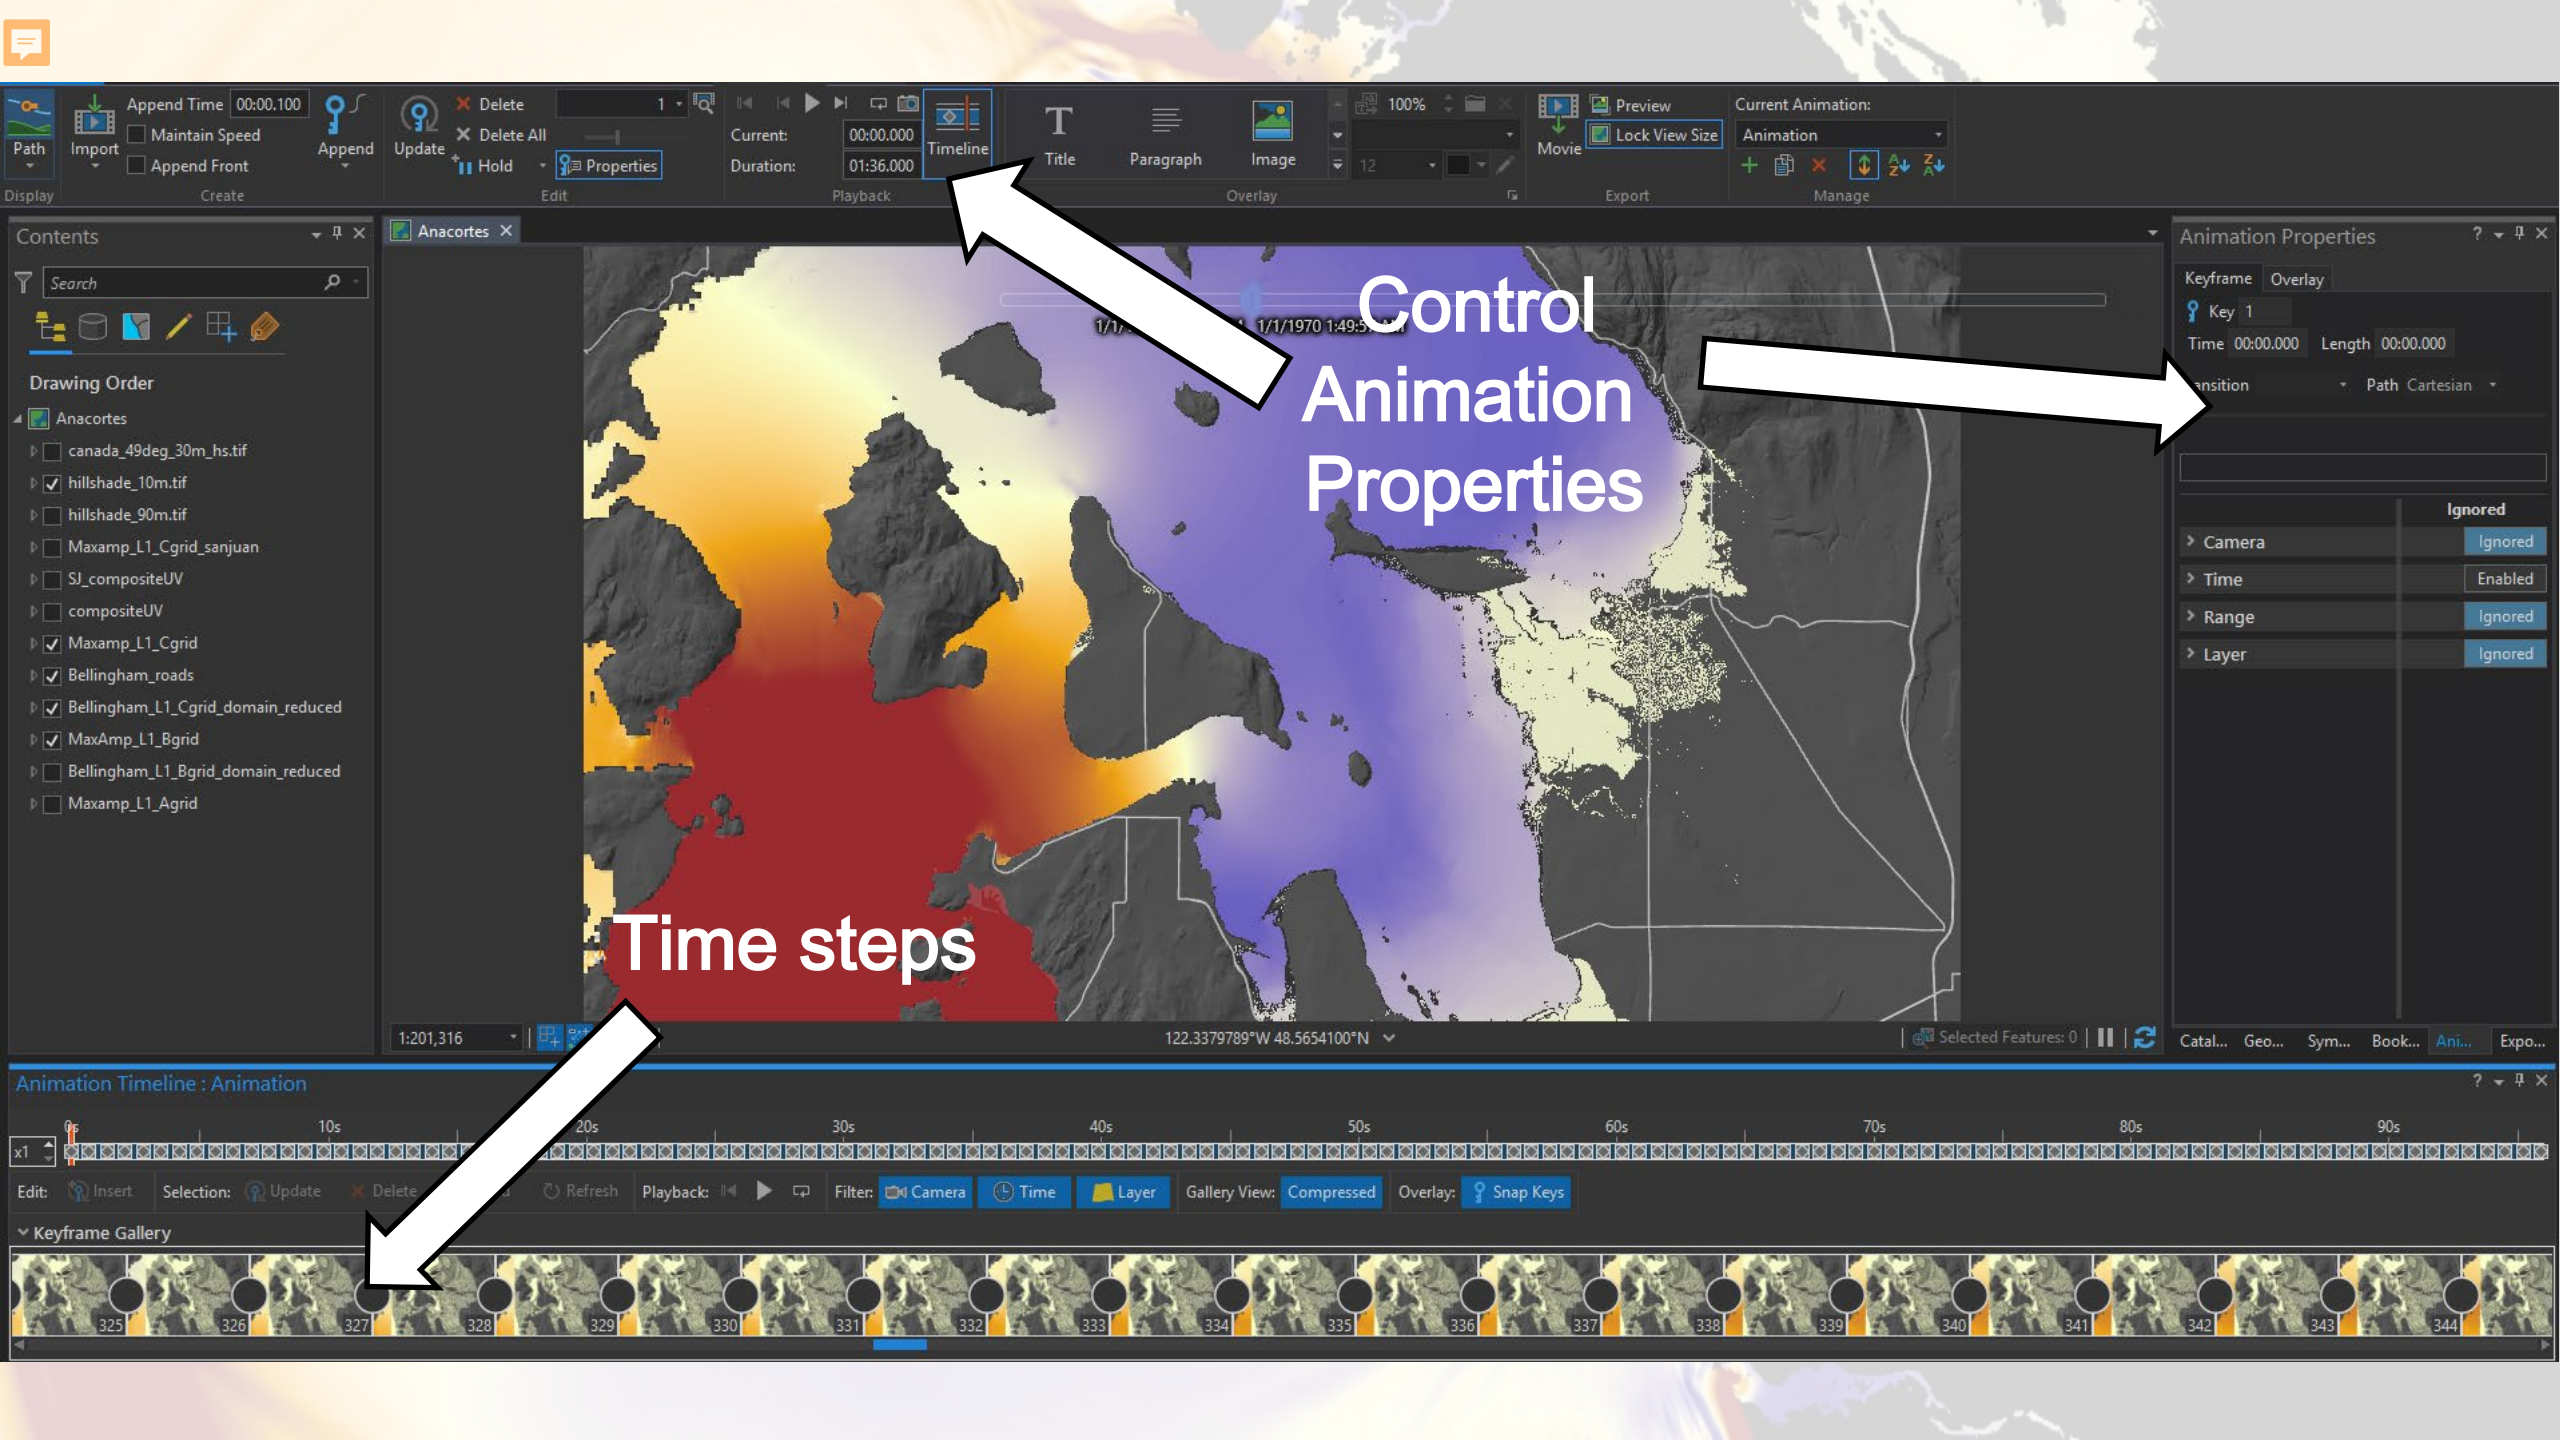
Path Import Append Time 00:00.100 Maintain Speed Append Front Append Update Delete Delete All Hold Properties 1 Current: 00:00.000 Duration: 01:36.000 Timeline Title Paragraph Image 100% 12 Movie Preview Lock View Size Current Animation: Animation

Display Create Edit Playback Overlay Export Manage

Contents

Search

Drawing Order

Anacortes
canada_49deg_30m_hs.tif
hillshade_10m.tif
hillshade_90m.tif
Maxamp_L1_Cgrid_sanjuan
SJ_compositeUV
compositeUV
Maxamp_L1_Cgrid
Bellingham_roads
Bellingham_L1_Cgrid_domain_reduced
MaxAmp_L1_Bgrid
Bellingham_L1_Bgrid_domain_reduced
Maxamp_L1_Agrid

Anacortes

1/1/ 1/1/1970 1:49:5

Control Animation Properties

Time steps

1:201,316 122.3379789°W 48.5654100°N Selected Features: 0

Animation Properties

Keyframe Overlay

Key 1

Time 00:00.000 Length 00:00.000

ansition Path Cartesian

Ignored

Camera Ignored
Time Enabled
Range Ignored
Layer Ignored

Catal... Geo... Sym... Book... Ani... Expo...

Animation Timeline : Animation

x1 0s 10s 20s 30s 40s 50s 60s 70s 80s 90s

Edit: Insert Selection: Update Delete Refresh Playback: Filter: Camera Time Layer Gallery View: Compressed Overlay: Snap Keys

Keyframe Gallery

325 326 327 328 329 330 331 332 333 334 335 336 337 338 339 340 341 342 343 344